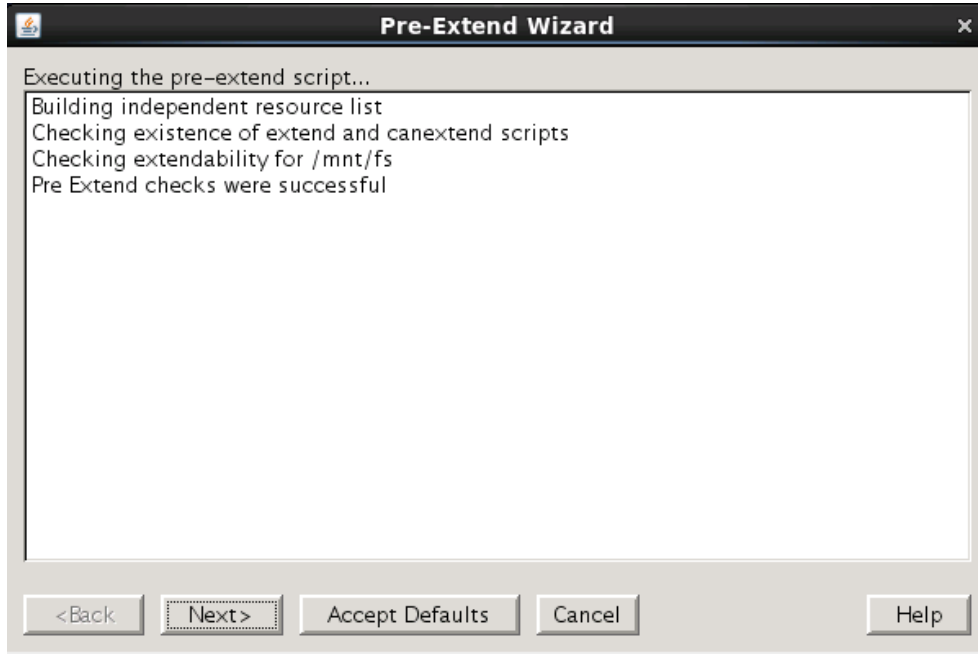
Pre-Extend Wizard

Executing the pre-extend script...

Building independent resource list
Checking existence of extend and canextend scripts
Checking extendability for /mnt/fs
Pre Extend checks were successful

<Back Next> Accept Defaults Cancel Help